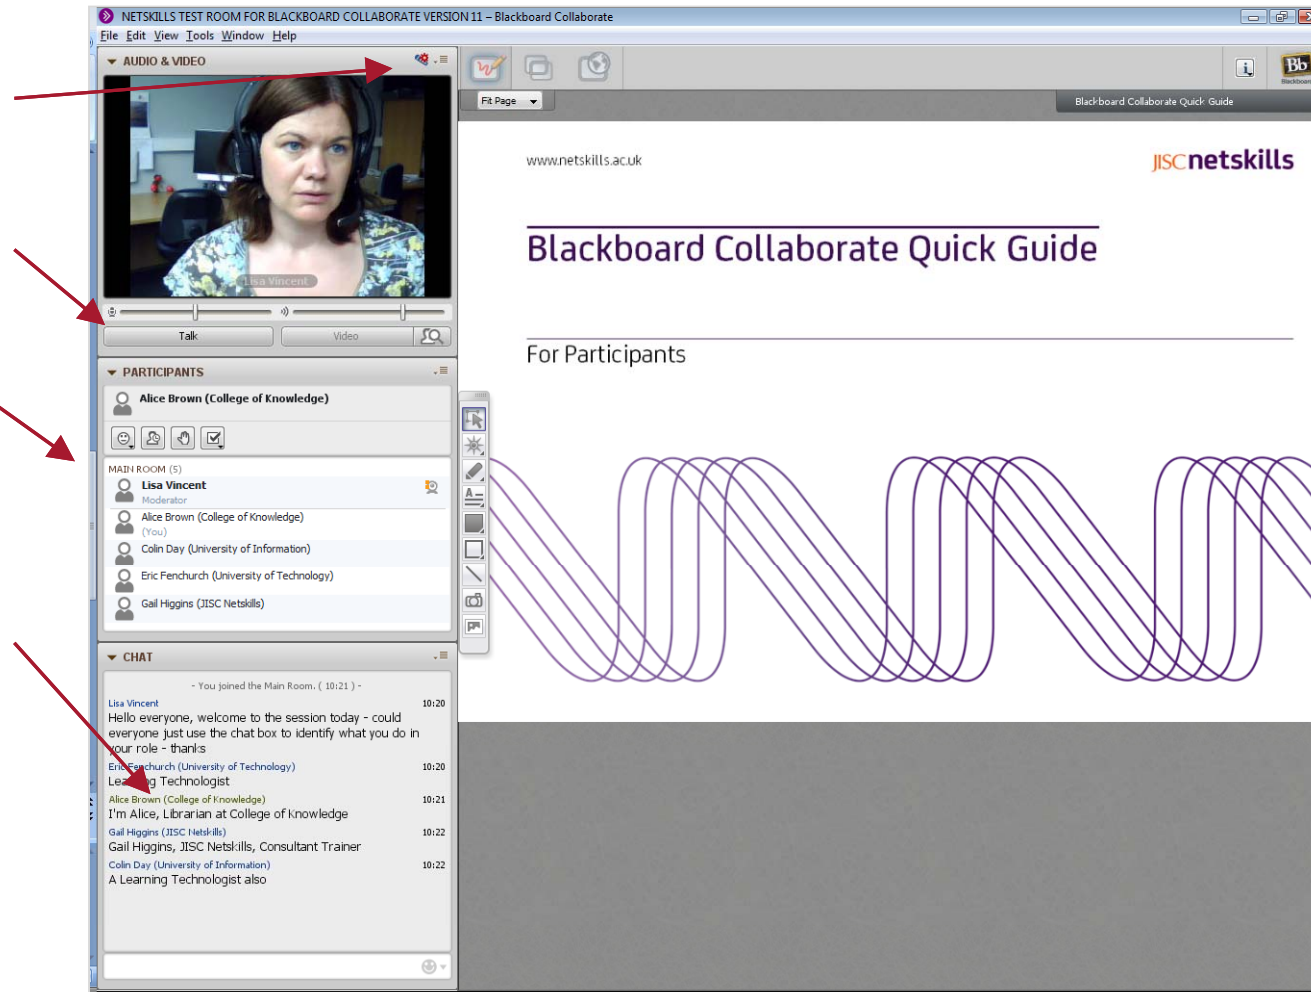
NETSKILLS TEST ROOM FOR BLACKBOARD COLLABORATE VERSION 11 – Blackboard Collaborate

File Edit View Tools Window Help

AUDIO & VIDEO

Lisa Vincent

Talk
Video

PARTICIPANTS

Alice Brown (College of Knowledge)

MAIN ROOM (5)
Lisa Vincent
Moderator
Alice Brown (College of Knowledge)
(You)
Colin Day (University of Information)
Eric Fenchurch (University of Technology)
Gail Higgins (JISC Netskills)

CHAT

- You joined the Main Room. ( 10:21 ) -
Lisa Vincent 10:20
Hello everyone, welcome to the session today - could everyone just use the chat box to identify what you do in your role - thanks
Eric Fenchurch (University of Technology) 10:20
Lea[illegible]g Technologist
Alice Brown (College of Knowledge) 10:21
I'm Alice, Librarian at College of Knowledge
Gail Higgins (JISC Netskills) 10:22
Gail Higgins, JISC Netskills, Consultant Trainer
Colin Day (University of Information) 10:22
A Learning Technologist also

Fit Page
Blackboard Collaborate Quick Guide

www.netskills.ac.uk
JISCnetskills

Blackboard Collaborate Quick Guide

For Participants